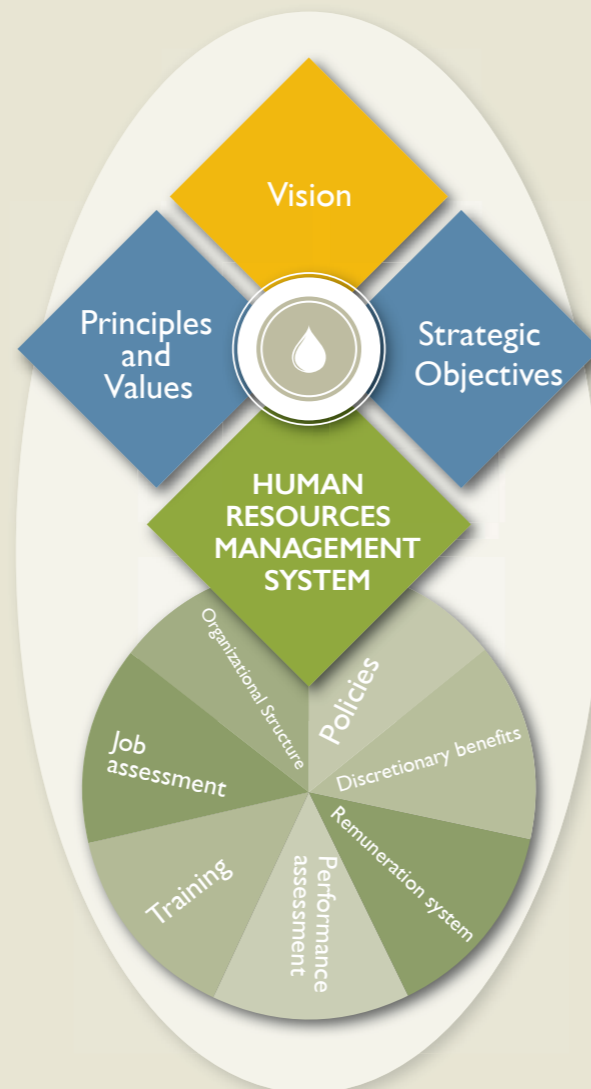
Vision

Principles and Values

Strategic Objectives

HUMAN RESOURCES MANAGEMENT SYSTEM

Organizational Structure

Policies

Discretionary benefits

Remuneration system

Performance assessment

Training

Job assessment